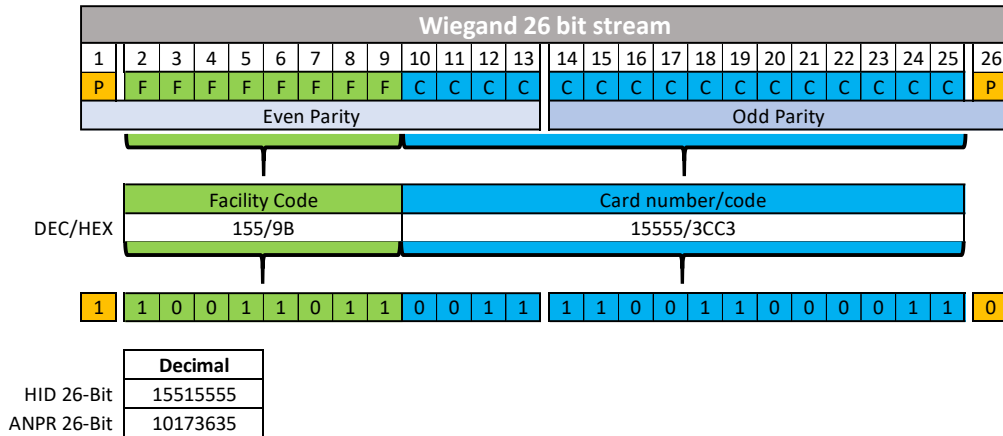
Wiegand 26 bit stream

| 1 | 2 | 3 | 4 | 5 | 6 | 7 | 8 | 9 | 10 | 11 | 12 | 13 | 14 | 15 | 16 | 17 | 18 | 19 | 20 | 21 | 22 | 23 | 24 | 25 | 26 |
|---|---|---|---|---|---|---|---|---|---|---|---|---|---|---|---|---|---|---|---|---|---|---|---|---|---|
| P | F | F | F | F | F | F | F | F | C | C | C | C | C | C | C | C | C | C | C | C | C | C | C | C | P |

Even Parity

Odd Parity

Facility Code

Card number/code

DEC/HEX

155/9B

15555/3CC3

| 1 | 1 | 0 | 0 | 1 | 1 | 0 | 1 | 1 | 0 | 0 | 1 | 1 | 1 | 1 | 0 | 0 | 1 | 1 | 0 | 0 | 0 | 0 | 1 | 1 | 0 |
|---|---|---|---|---|---|---|---|---|---|---|---|---|---|---|---|---|---|---|---|---|---|---|---|---|---|

| | Decimal |
|---|---|
| HID 26-Bit | 15515555 |
| ANPR 26-Bit | 10173635 |